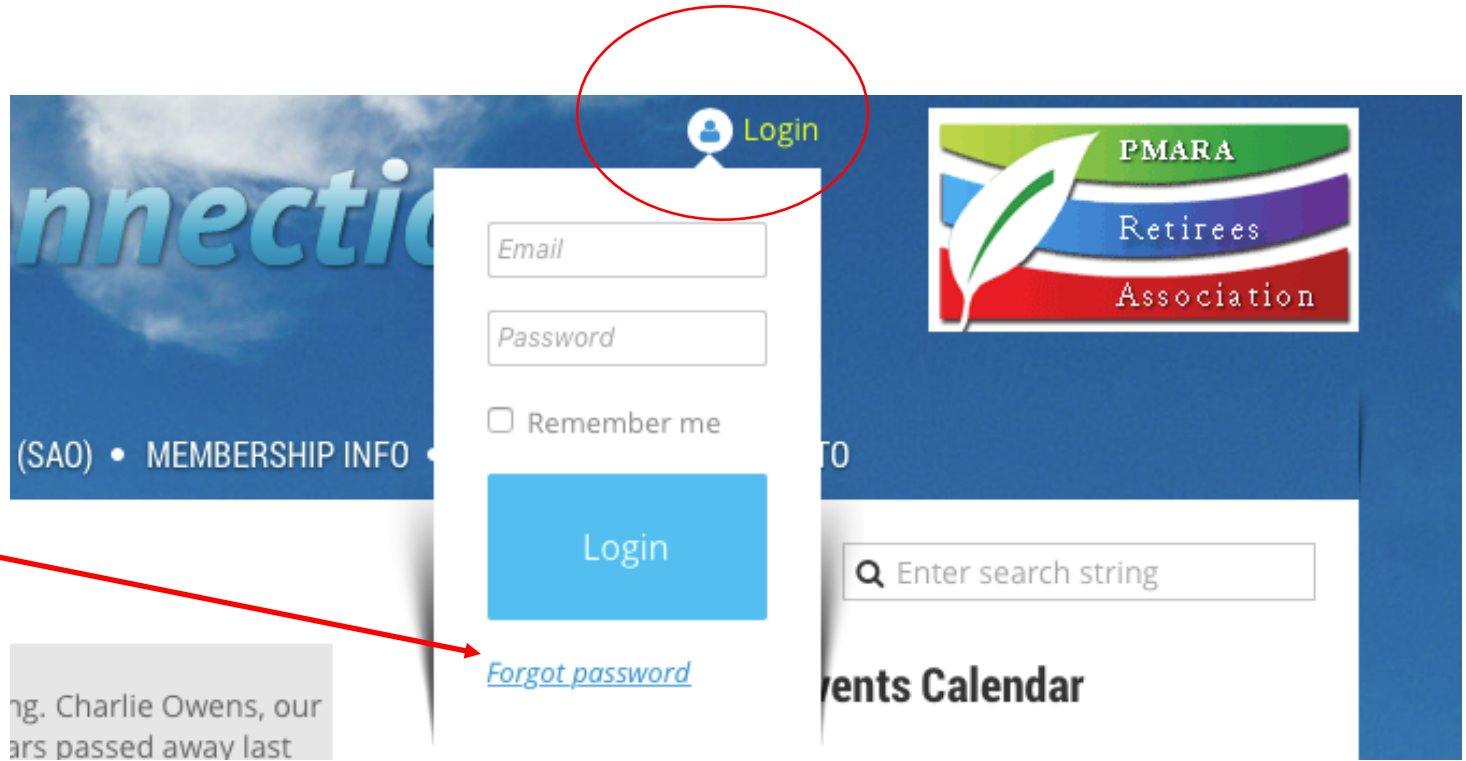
nnectio

Login

Email

Password

Remember me

Login

Forgot password

PMARA
Retirees
Association

(SAO) • MEMBERSHIP INFO • TO

Enter search string

vents Calendar

ng. Charlie Owens, our
ars passed away last